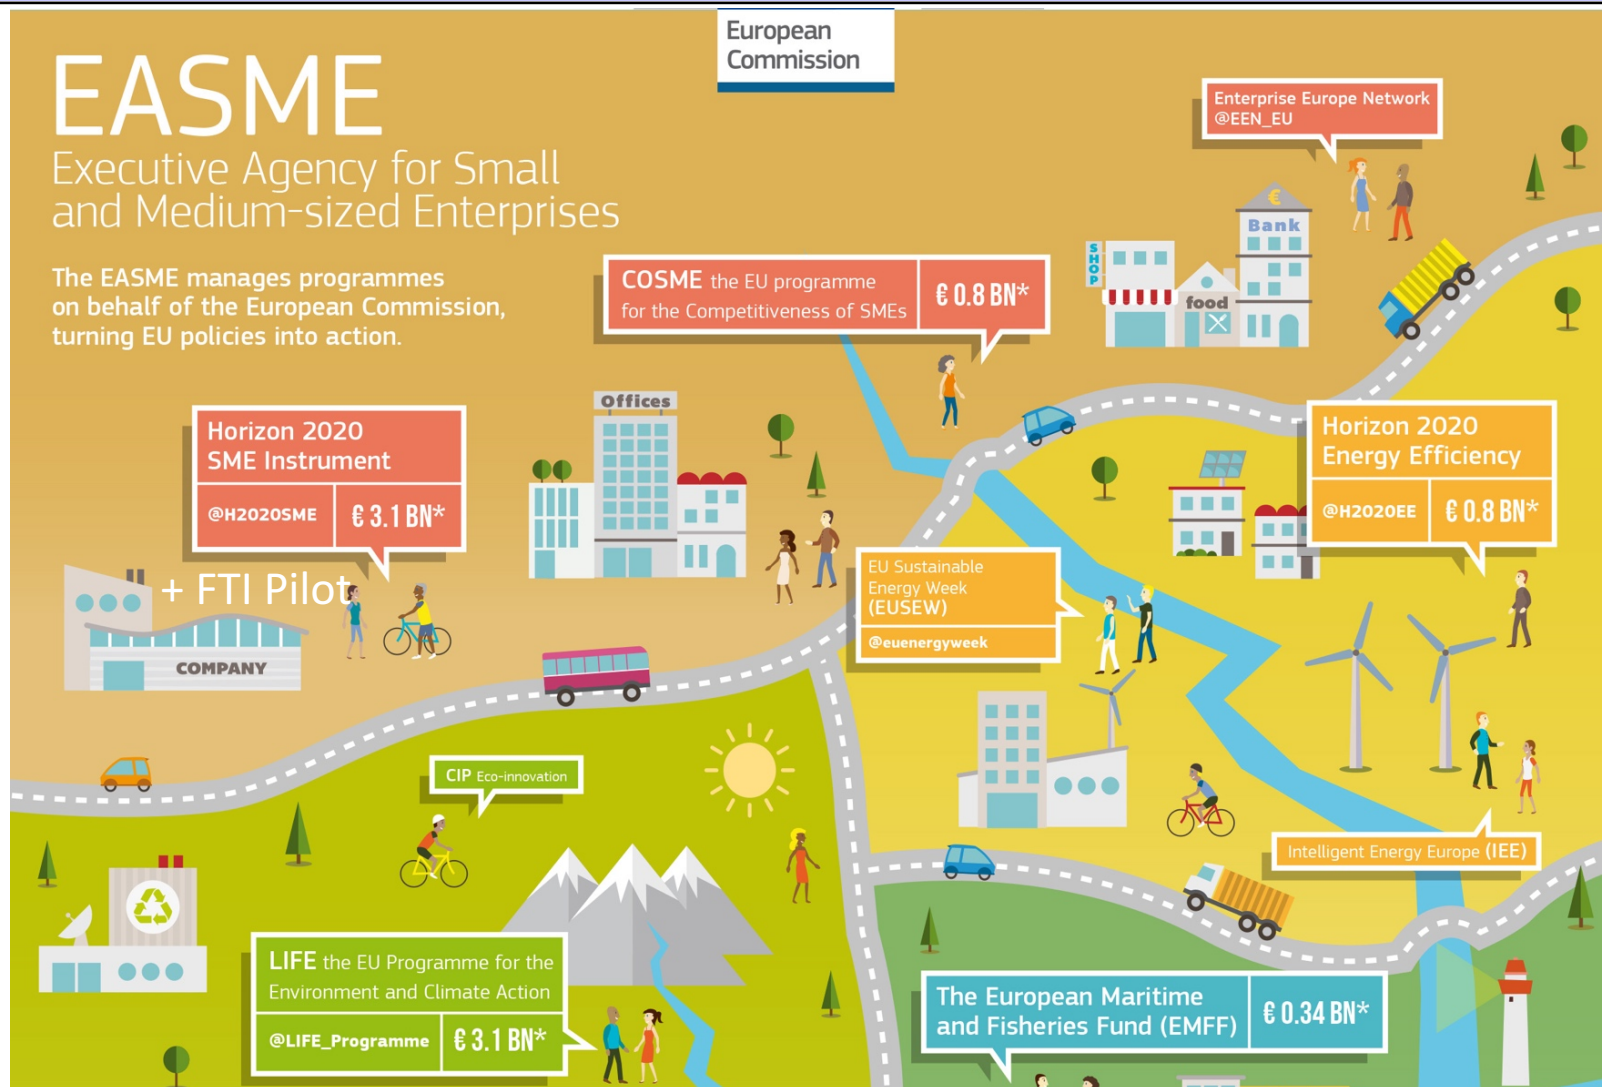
European Commission

EASME
Executive Agency for Small and Medium-sized Enterprises

The EASME manages programmes on behalf of the European Commission, turning EU policies into action.

Enterprise Europe Network
@EEN_EU

COSME the EU programme for the Competitiveness of SMEs
€ 0.8 BN*

Bank
SHOP
food

Offices

Horizon 2020
SME Instrument
@H2020SME
€ 3.1 BN*

+ FTI Pilot

COMPANY

Horizon 2020
Energy Efficiency
@H2020EE
€ 0.8 BN*

EU Sustainable Energy Week (EUSEW)
@euenergyweek

CIP Eco-innovation

Intelligent Energy Europe (IEE)

LIFE the EU Programme for the Environment and Climate Action
@LIFE_Programme
€ 3.1 BN*

The European Maritime and Fisheries Fund (EMFF)
€ 0.34 BN*